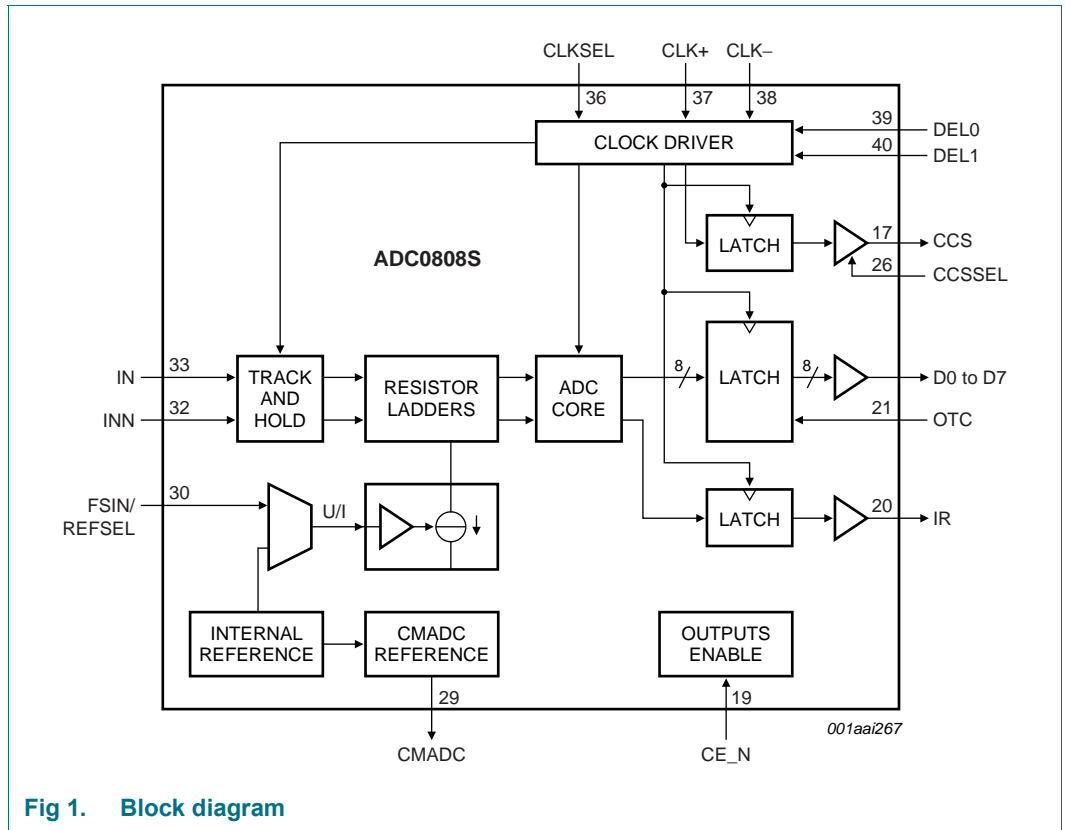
CLKSEL CLK+ CLK–

36 37 38

CLOCK DRIVER

39 DEL0

40 DEL1

ADC0808S

LATCH

17 CCS

26 CCSSEL

IN 33

INN 32

TRACK AND HOLD

RESISTOR LADDERS

ADC CORE

8

LATCH

8

D0 to D7

21 OTC

FSIN/ REFSEL 30

U/I

LATCH

20 IR

INTERNAL REFERENCE

CMADC REFERENCE

OUTPUTS ENABLE

29

CMADC

19

CE_N

001aai267

Fig 1. Block diagram